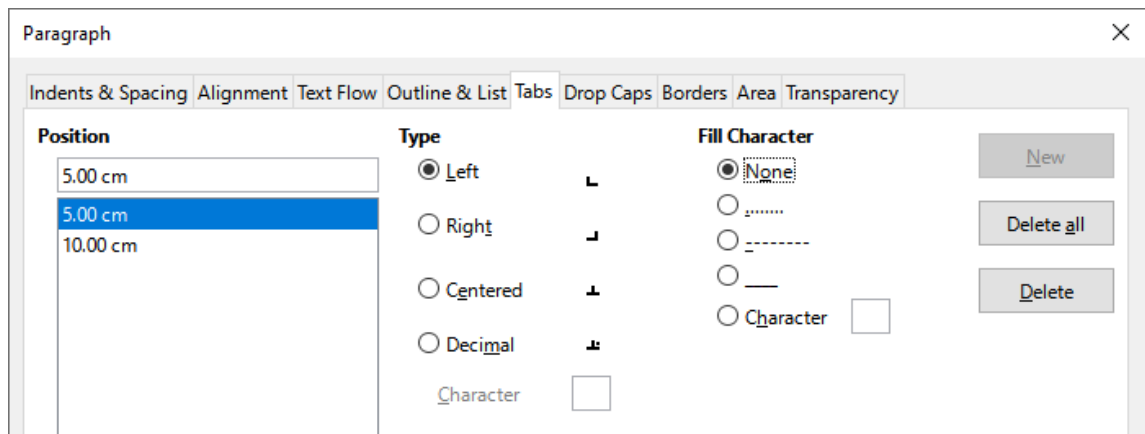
Paragraph

Indents & Spacing | Alignment | Text Flow | Outline & List | Tabs | Drop Caps | Borders | Area | Transparency

Position

5.00 cm

5.00 cm
10.00 cm

Type

Left

Right

Centered

Decimal

Character

Fill Character

None

........

--------

____

Character

New

Delete all

Delete